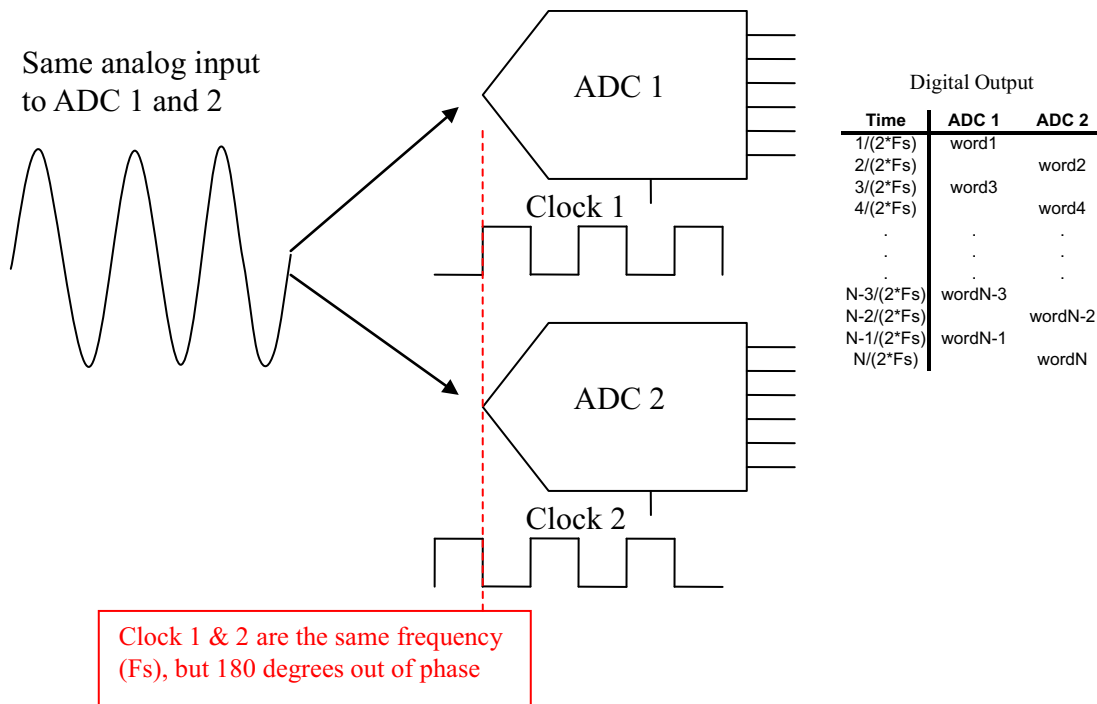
Same analog input to ADC 1 and 2

ADC 1

Clock 1

ADC 2

Clock 2

Digital Output

| Time | ADC 1 | ADC 2 |
|---|---|---|
| 1/(2*Fs) | word1 | |
| 2/(2*Fs) | | word2 |
| 3/(2*Fs) | word3 | |
| 4/(2*Fs) | | word4 |
| . | . | . |
| . | . | . |
| . | . | . |
| N-3/(2*Fs) | wordN-3 | |
| N-2/(2*Fs) | | wordN-2 |
| N-1/(2*Fs) | wordN-1 | |
| N/(2*Fs) | | wordN |

Clock 1 & 2 are the same frequency (Fs), but 180 degrees out of phase